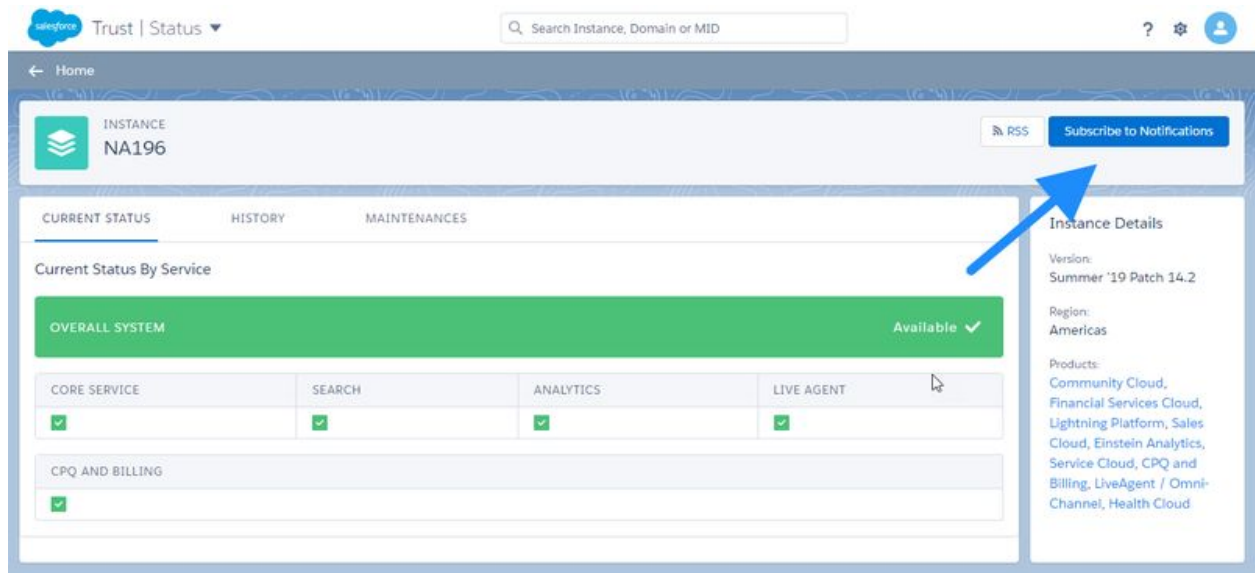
salesforce Trust | Status

Search Instance, Domain or MID

?

← Home

INSTANCE
NA196

RSS

Subscribe to Notifications

CURRENT STATUS HISTORY MAINTENANCES

Current Status By Service

OVERALL SYSTEM Available ✔

| CORE SERVICE | SEARCH | ANALYTICS | LIVE AGENT |
|---|---|---|---|
| ✔ | ✔ | ✔ | ✔ |

| CPQ AND BILLING |
|---|
| ✔ |

Instance Details

Version:
Summer '19 Patch 14.2

Region:
Americas

Products:
Community Cloud, Financial Services Cloud, Lightning Platform, Sales Cloud, Einstein Analytics, Service Cloud, CPQ and Billing, LiveAgent / Omni-Channel, Health Cloud